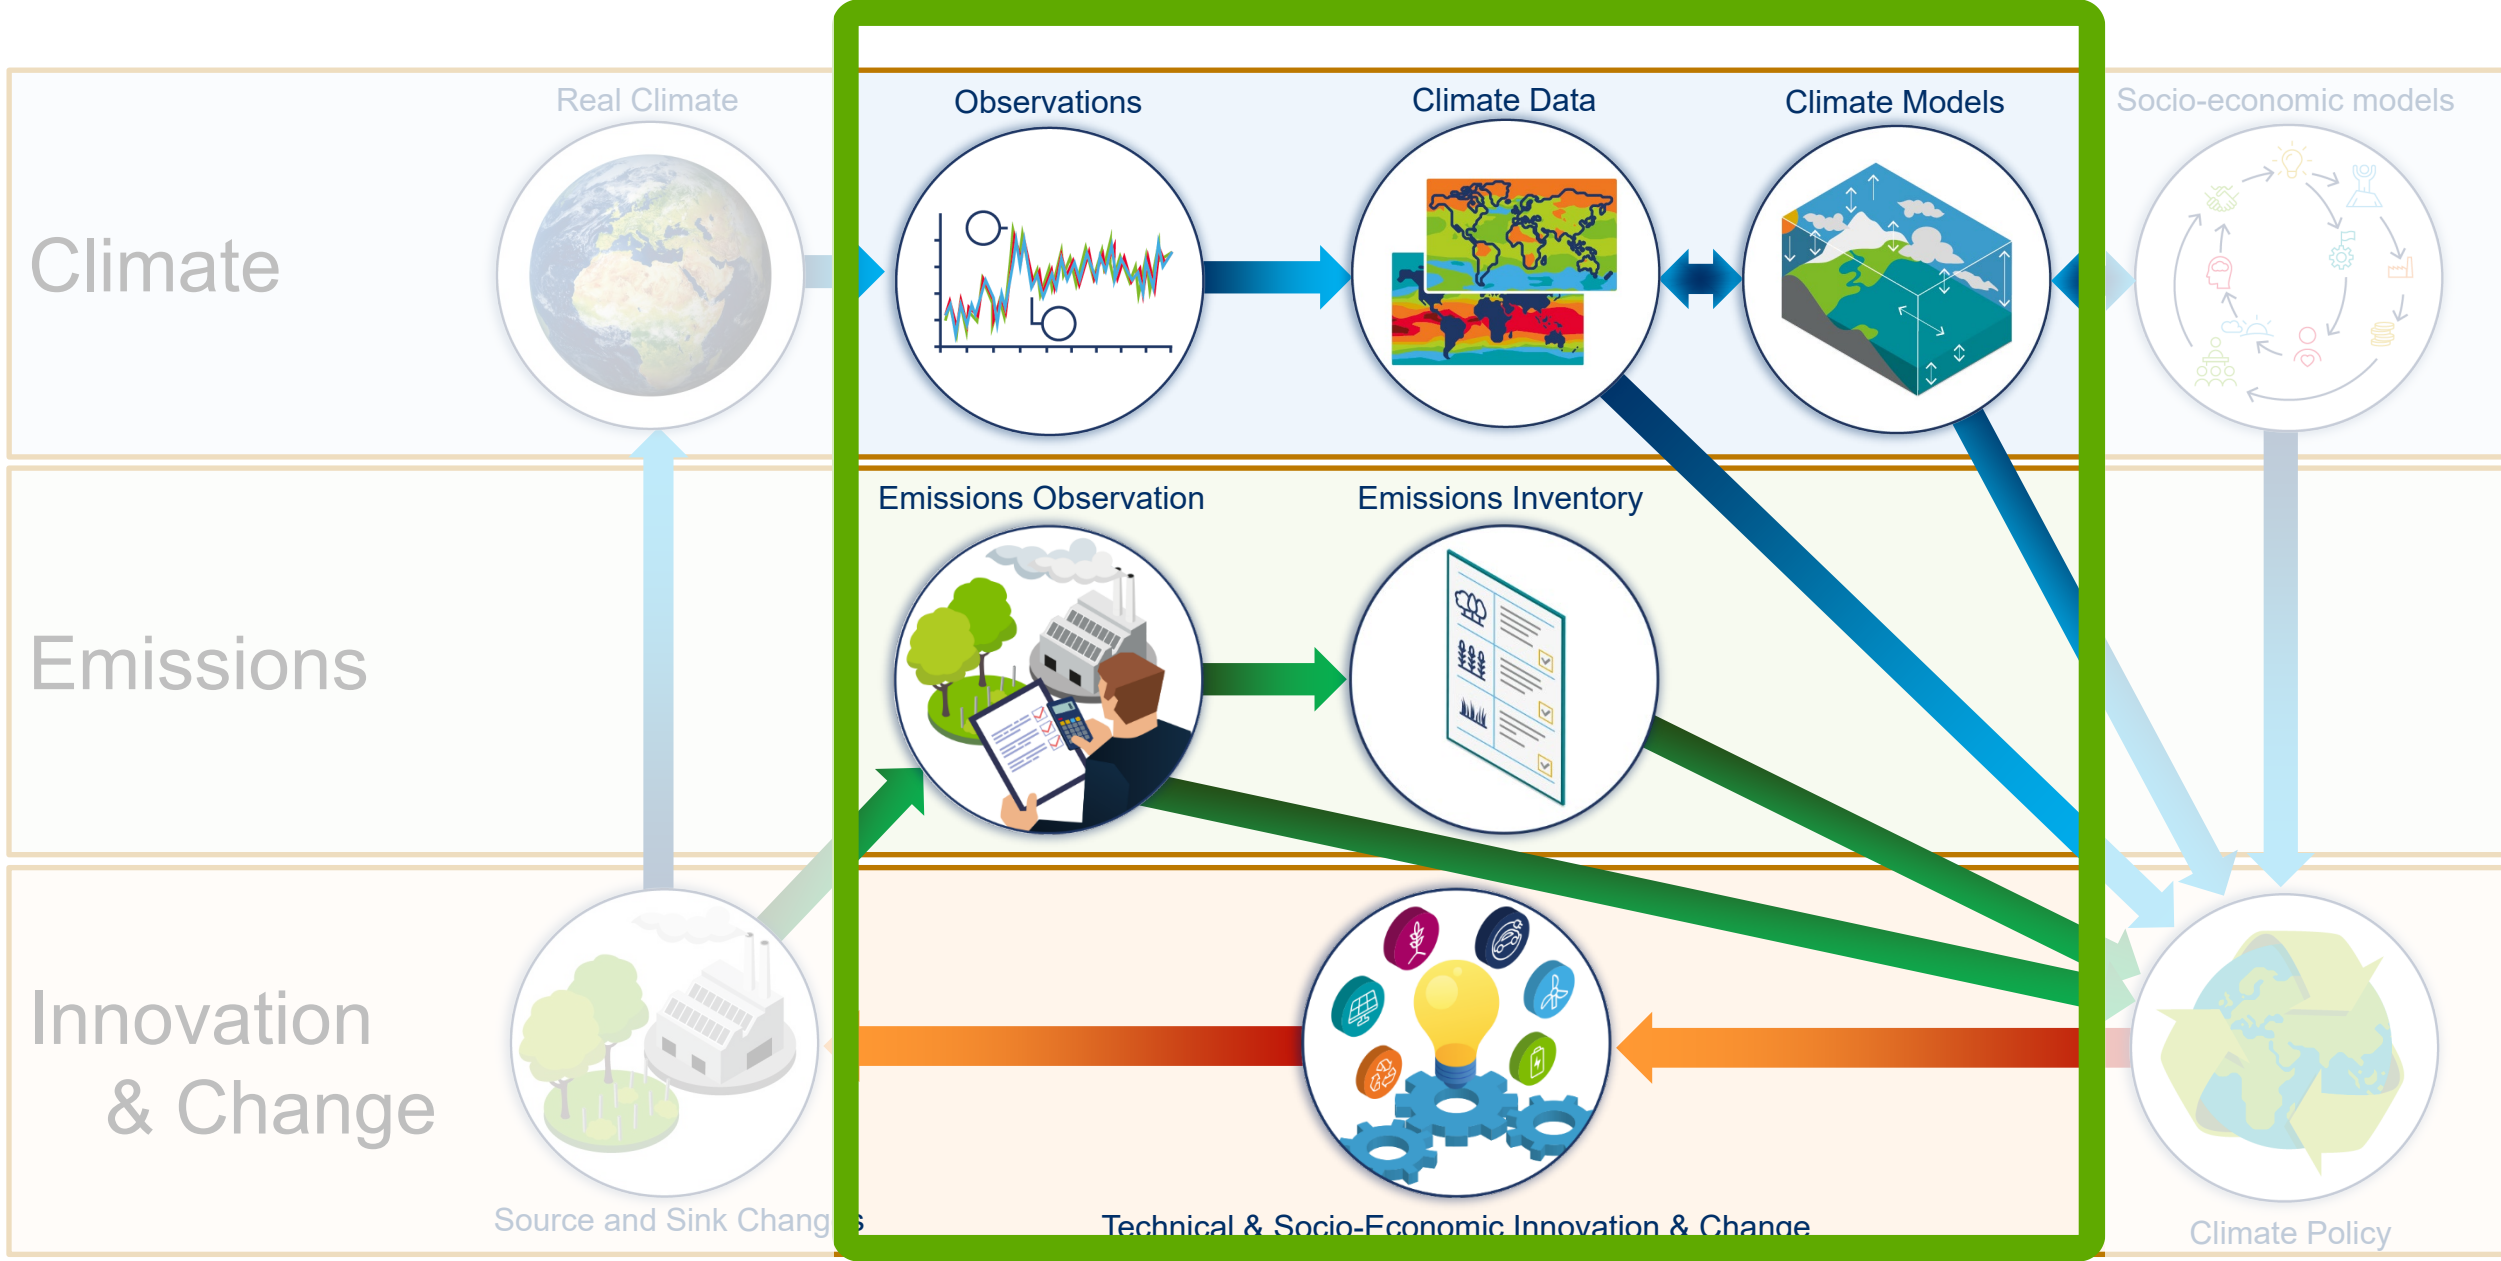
Real Climate

Observations

Climate Data

Climate Models

Socio-economic models

Climate

Emissions Observation

Emissions Inventory

Emissions

Innovation
& Change

Source and Sink Chang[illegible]s

Technical & Socio-Economic Innovation & Change

Climate Policy